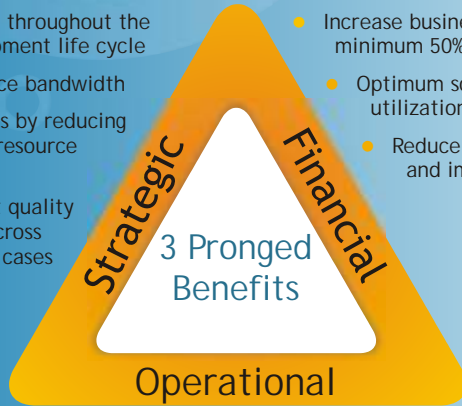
throughout the
oment life cycle

ce bandwidth

s by reducing
resource

quality
cross
cases

Increase busine
minimum 50%

Optimum so
utilization

Reduce
and in

Strategic

Financial

3 Pronged
Benefits

Operational